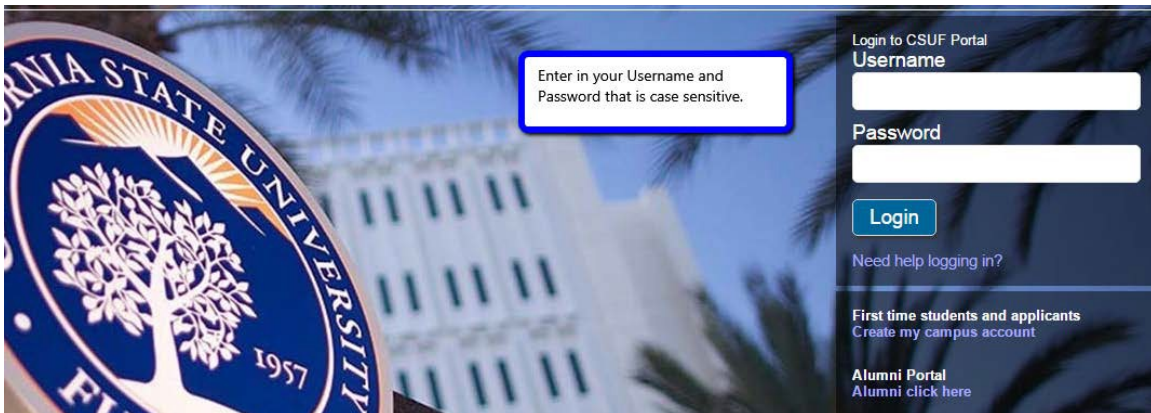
RNIA STATE UNIVERSITY
1957
F

Enter in your Username and Password that is case sensitive.

Login to CSUF Portal
Username

Password

Login

Need help logging in?

First time students and applicants
Create my campus account

Alumni Portal
Alumni click here